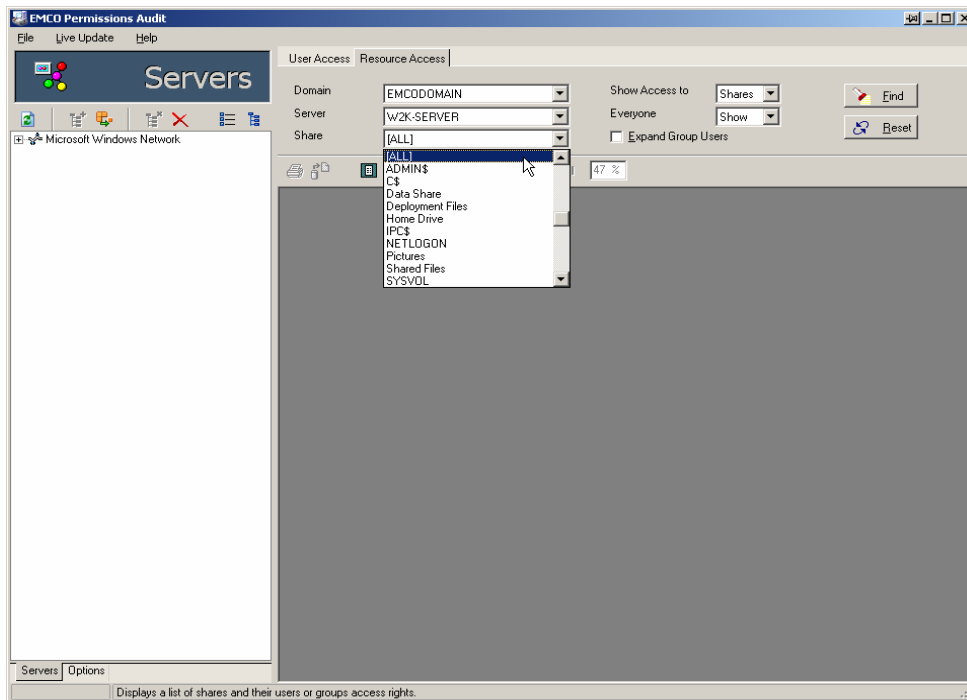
EMCO Permissions Audit

File Live Update Help

Servers

Microsoft Windows Network

User Access Resource Access

Domain EMCODOMAIN

Server W2K-SERVER

Share [ALL]

Show Access to Shares

Everyone Show

Expand Group Users

Find

Reset

[ALL]
ADMIN$
C$
Data Share
Deployment Files
Home Drive
IPC$
NETLOGON
Pictures
Shared Files
SYSVOL

47 %

Servers Options

Displays a list of shares and their users or groups access rights.